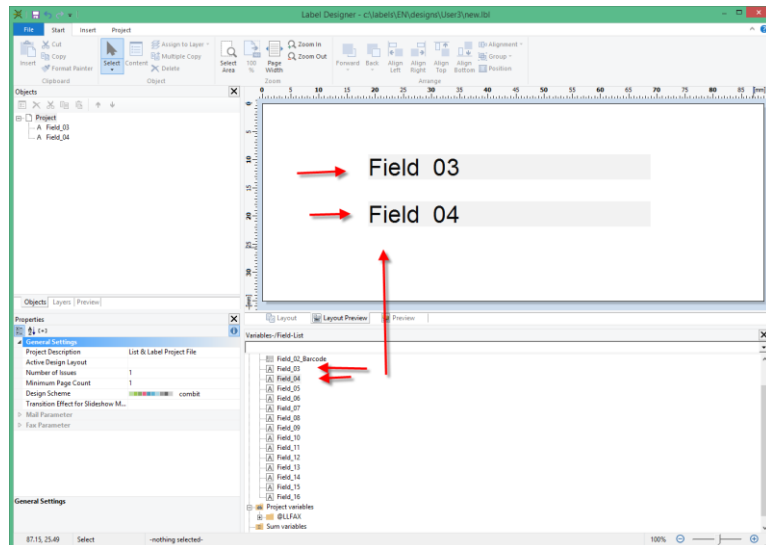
Label Designer - c:\labels\EN\designs\User3\new.lbl

File Start Insert Project

Insert Cut Copy Format Painter
Clipboard

Select Content Assign to Layer Multiple Copy Delete
Object

Select Area 100 % Page Width Zoom In Zoom Out
Zoom

Forward Back Align Left Align Right Align Top Align Bottom Alignment Group Position
Arrange

Objects

Project
Field_03
Field_04

Objects Layers Preview

Properties

General Settings
| | |
|---|---|
| Project Description | List & Label Project File |
| Active Design Layout | |
| Number of Issues | 1 |
| Minimum Page Count | 1 |
| Design Scheme | combit |
| Transition Effect for Slideshow M... | |

Mail Parameter
Fax Parameter

General Settings

0 5 10 15 20 25 30 35 40 45 50 55 60 65 70 75 80 85 [mm]

Field 03

Field 04

Layout Layout Preview Preview

Variables-/Field-List

Field_02_Barcode
Field_03
Field_04
Field_05
Field_06
Field_07
Field_08
Field_09
Field_10
Field_11
Field_12
Field_13
Field_14
Field_15
Field_16
Project variables
@LLFAX
Sum variables

87.15, 25.49 Select -nothing selected- 100%